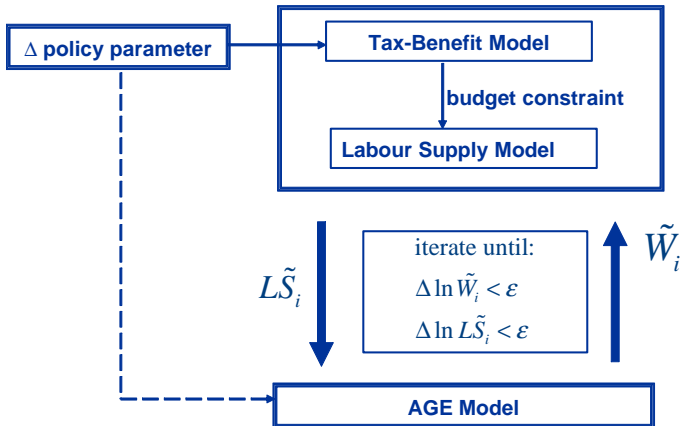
Δ policy parameter

Tax-Benefit Model

budget constraint

Labour Supply Model

$L\tilde{S}_i$

iterate until:

$\Delta \ln \tilde{W}_i < \varepsilon$

$\Delta \ln L\tilde{S}_i < \varepsilon$

$\tilde{W}_i$

AGE Model